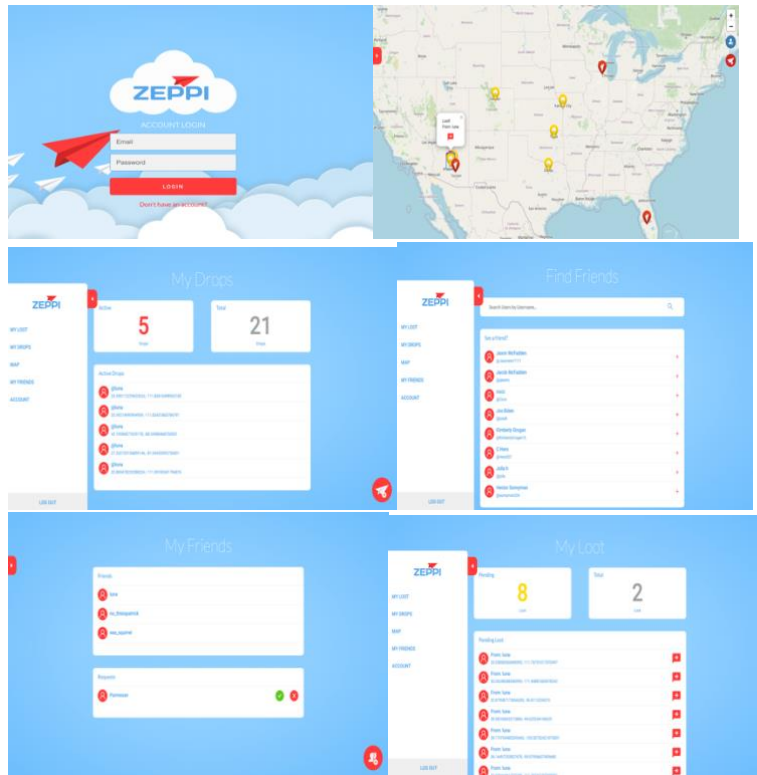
ZEPPI

ACCOUNT LOGIN

Email

Password

LOGIN

Don't have an account?

+

-

Loot
From: luna

My Drops

ZEPPI

MY LOOT

MY DROPS

MAP

MY FRIENDS

ACCOUNT

LOG OUT

Active

5

Total

21

Active Drops

@luna

@luna

@luna

@luna

@luna

Find Friends

ZEPPI

MY LOOT

MY DROPS

MAP

MY FRIENDS

ACCOUNT

LOG OUT

Search Users by Username...

Got a Friend?

Jacob McFadden

Jacob McFadden

Jon Miles

Kimberly Dragas

Hector Semerson

My Friends

Friends

luna

Requests

My Loot

ZEPPI

MY LOOT

MY DROPS

MAP

MY FRIENDS

ACCOUNT

LOG OUT

Pending

8

Total

2

Pending Loot

From: luna

From: luna

From: luna

From: luna

From: luna

From: luna

From: luna